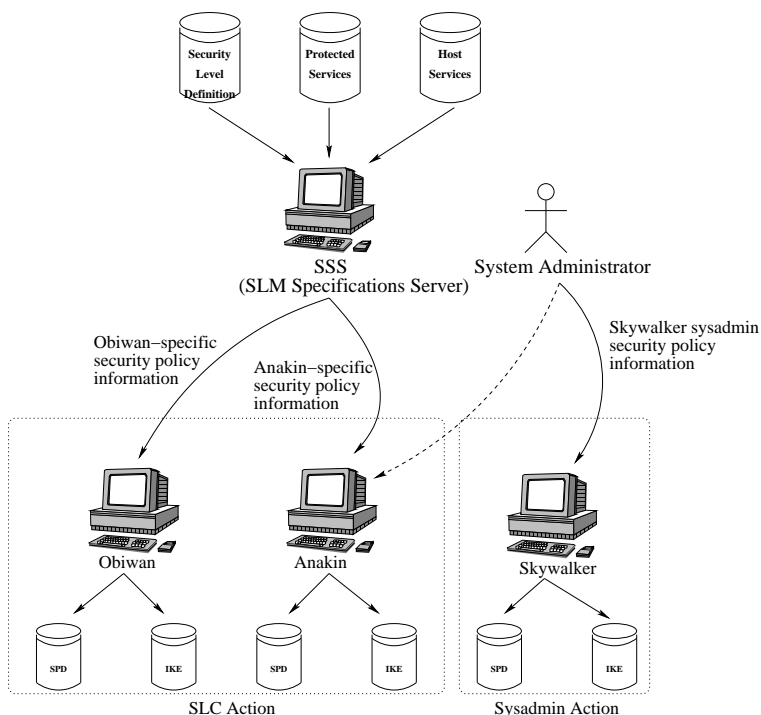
Security Level Definition

Protected Services

Host Services

SSS
(SLM Specifications Server)

System Administrator

Obiwan−specific security policy information

Anakin−specific security policy information

Skywalker sysadmin security policy information

Obiwan

Anakin

Skywalker

SPD

IKE

SPD

IKE

SPD

IKE

SLC Action

Sysadmin Action